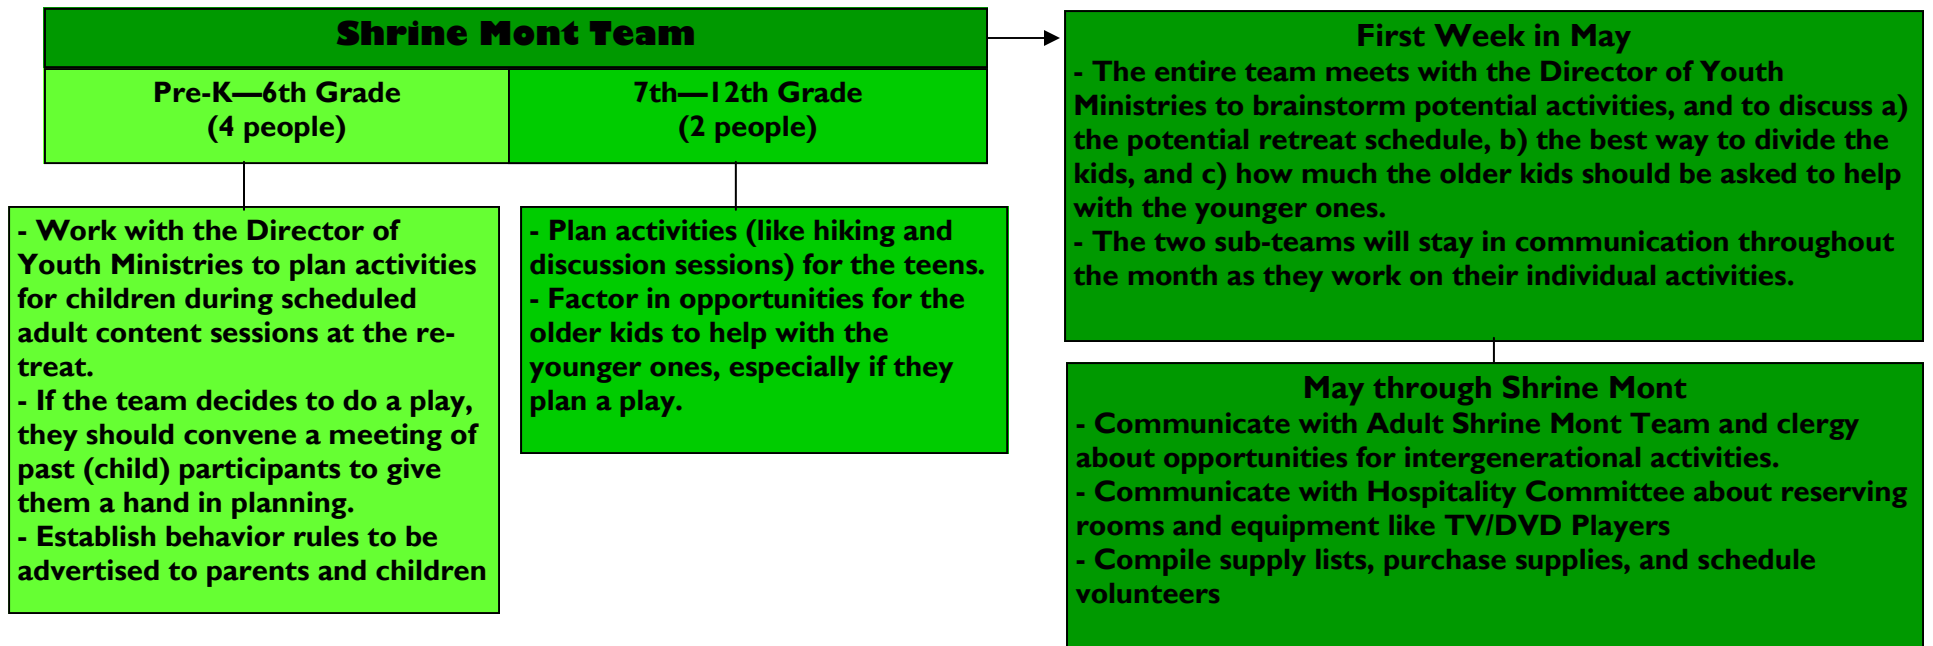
Shrine Mont Team

Pre-K—6th Grade
(4 people)

7th—12th Grade
(2 people)

- Work with the Director of Youth Ministries to plan activities for children during scheduled adult content sessions at the retreat.
- If the team decides to do a play, they should convene a meeting of past (child) participants to give them a hand in planning.
- Establish behavior rules to be advertised to parents and children

- Plan activities (like hiking and discussion sessions) for the teens.
- Factor in opportunities for the older kids to help with the younger ones, especially if they plan a play.

First Week in May
- The entire team meets with the Director of Youth Ministries to brainstorm potential activities, and to discuss a) the potential retreat schedule, b) the best way to divide the kids, and c) how much the older kids should be asked to help with the younger ones.
- The two sub-teams will stay in communication throughout the month as they work on their individual activities.

May through Shrine Mont
- Communicate with Adult Shrine Mont Team and clergy about opportunities for intergenerational activities.
- Communicate with Hospitality Committee about reserving rooms and equipment like TV/DVD Players
- Compile supply lists, purchase supplies, and schedule volunteers